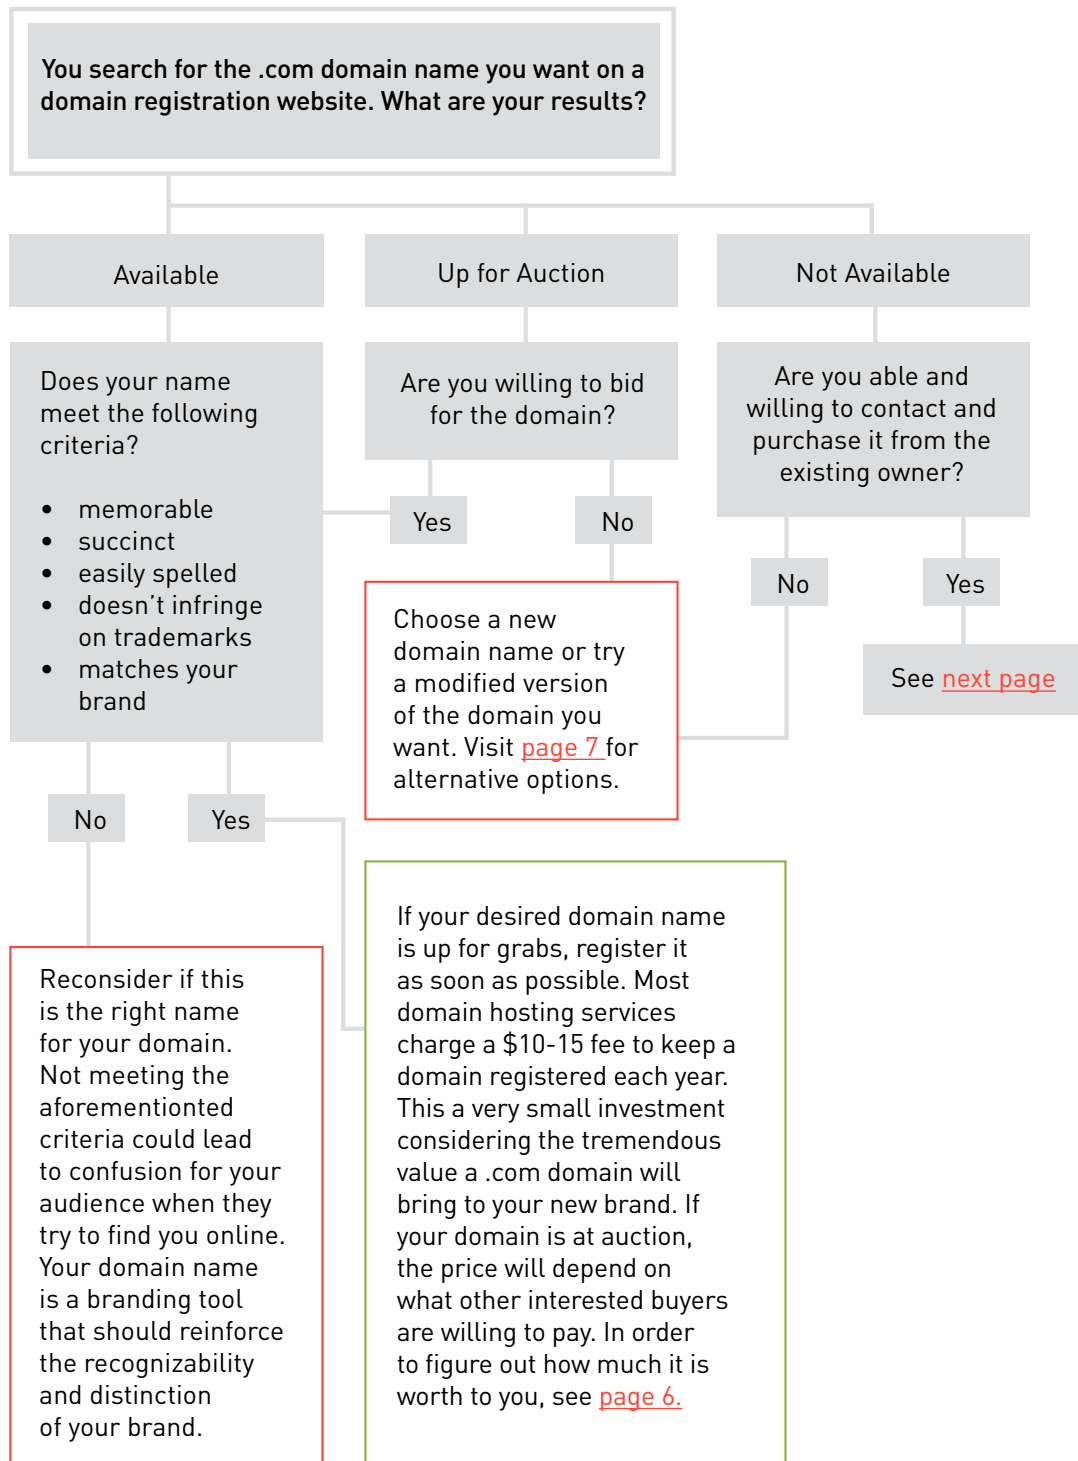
You search for the .com domain name you want on a domain registration website. What are your results?

Available

Up for Auction

Not Available

Does your name meet the following criteria?

- memorable
- succinct
- easily spelled
- doesn't infringe on trademarks
- matches your brand

Are you willing to bid for the domain?

Are you able and willing to contact and purchase it from the existing owner?

Yes

No

No

Yes

Choose a new domain name or try a modified version of the domain you want. Visit page 7 for alternative options.

See next page

No

Yes

If your desired domain name is up for grabs, register it as soon as possible. Most domain hosting services charge a \$10-15 fee to keep a domain registered each year. This a very small investment considering the tremendous value a .com domain will bring to your new brand. If your domain is at auction, the price will depend on what other interested buyers are willing to pay. In order to figure out how much it is worth to you, see page 6.

Reconsider if this is the right name for your domain. Not meeting the aforementionted criteria could lead to confusion for your audience when they try to find you online. Your domain name is a branding tool that should reinforce the recognizability and distinction of your brand.